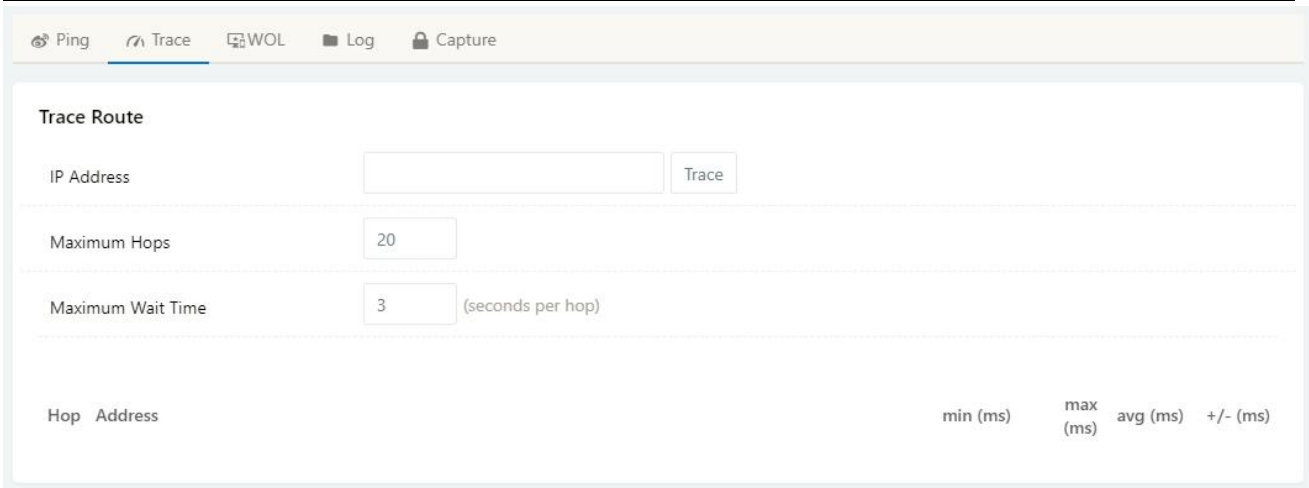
Ping Trace WOL Log Capture

Trace Route

IP Address Trace

Maximum Hops 20

Maximum Wait Time 3 (seconds per hop)

| Hop | Address | min (ms) | max (ms) | avg (ms) | +/- (ms) |
|---|---|---|---|---|---|